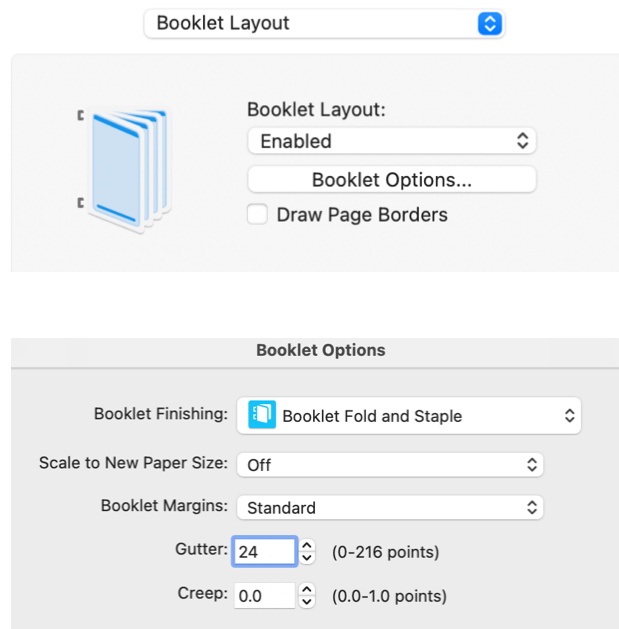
Booklet Layout

Booklet Layout:
Enabled
Booklet Options...
Draw Page Borders

Booklet Options

Booklet Finishing: Booklet Fold and Staple
Scale to New Paper Size: Off
Booklet Margins: Standard
Gutter: 24 (0-216 points)
Creep: 0.0 (0.0-1.0 points)